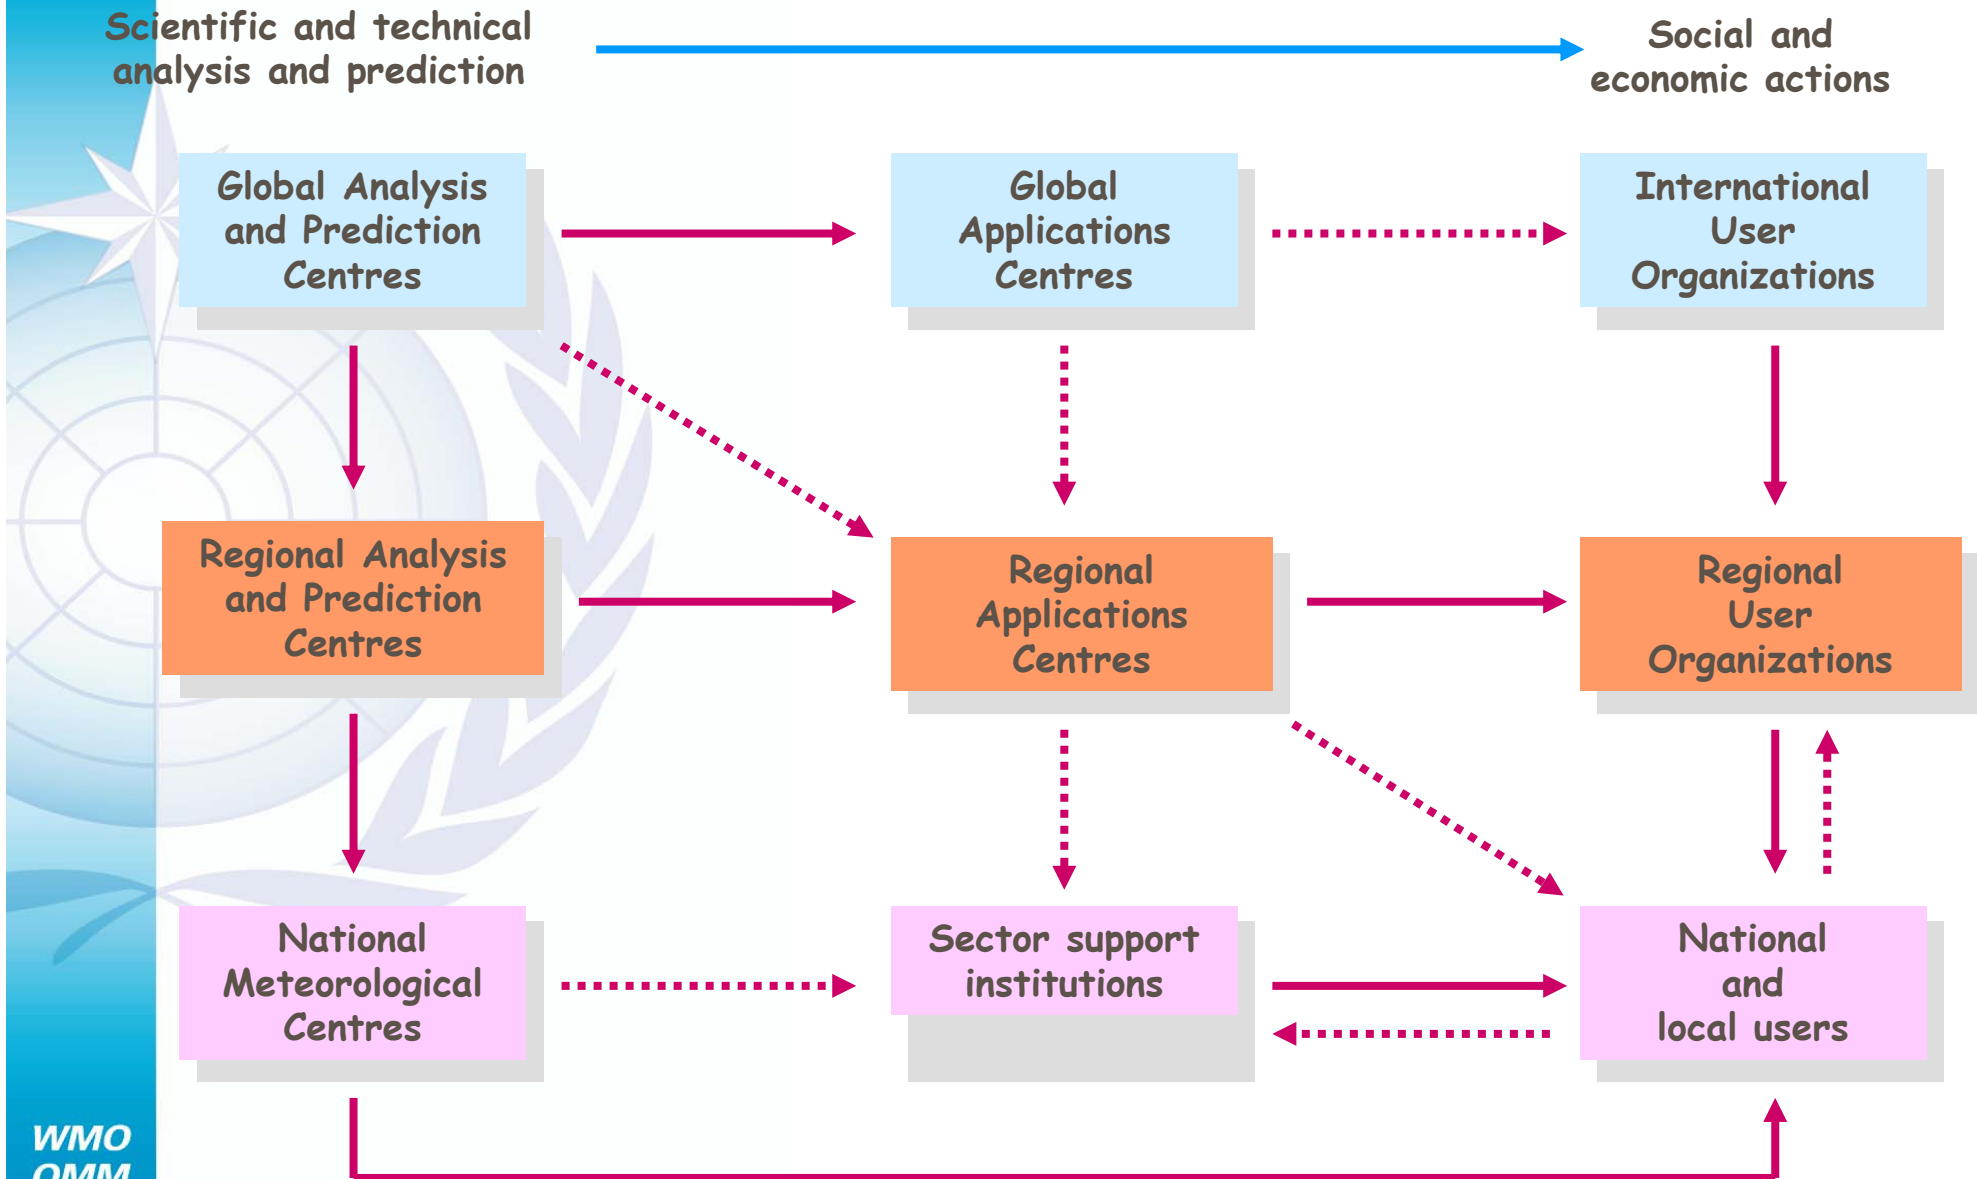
Scientific and technical analysis and prediction

Social and economic actions

Global Analysis and Prediction Centres

Global Applications Centres

International User Organizations

Regional Analysis and Prediction Centres

Regional Applications Centres

Regional User Organizations

National Meteorological Centres

Sector support institutions

National and local users

WMO
OMM